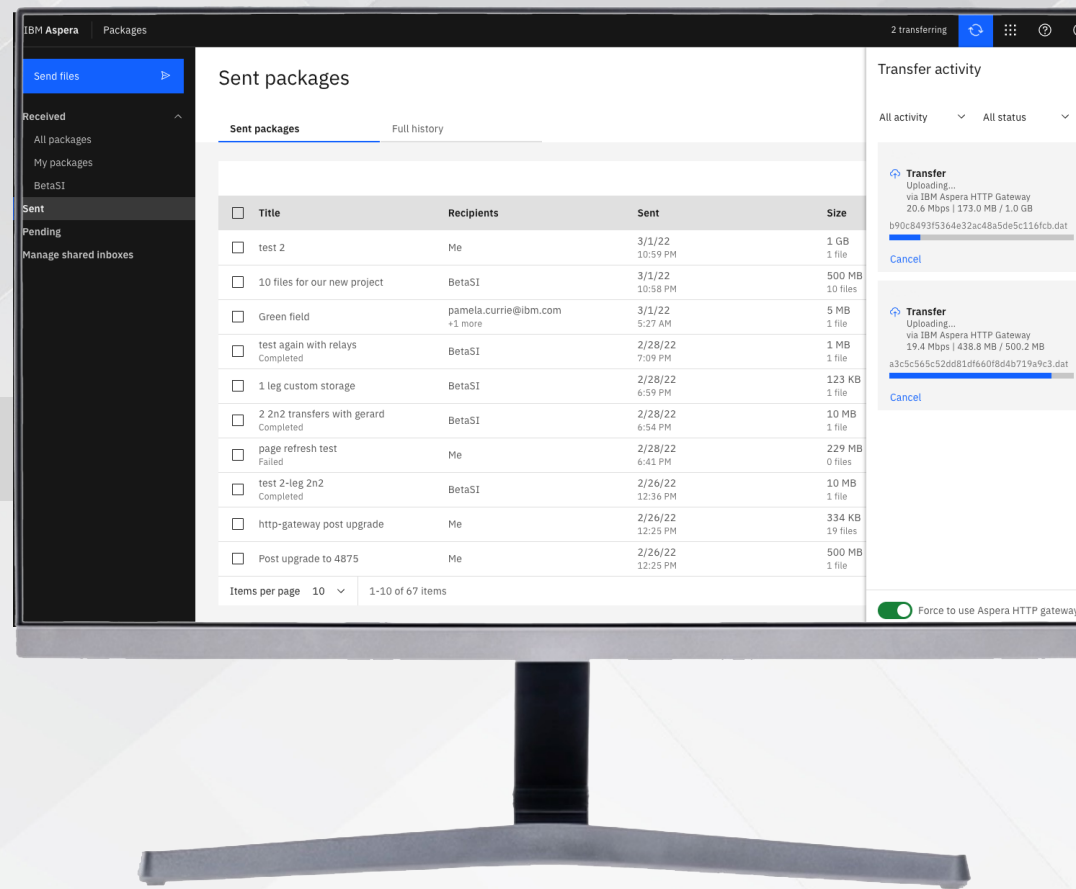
IBM Aspera Packages

2 transferring

Send files

Received
All packages
My packages
BetaSI
Sent
Pending
Manage shared inboxes

Sent packages

Sent packages Full history

| Title | Recipients | Sent | Size |
|---|---|---|---|
| test 2 | Me | 3/1/22 10:59 PM | 1 GB 1 file |
| 10 files for our new project | BetaSI | 3/1/22 10:58 PM | 500 MB 10 files |
| Green field | pamela.currie@ibm.com +1 more | 3/1/22 5:27 AM | 5 MB 1 file |
| test again with relays Completed | BetaSI | 2/28/22 7:09 PM | 1 MB 1 file |
| 1 leg custom storage | BetaSI | 2/28/22 6:59 PM | 123 KB 1 file |
| 2 2n2 transfers with gerard Completed | BetaSI | 2/28/22 6:54 PM | 10 MB 1 file |
| page refresh test Failed | Me | 2/28/22 6:41 PM | 229 MB 0 files |
| test 2-leg 2n2 Completed | BetaSI | 2/26/22 12:36 PM | 10 MB 1 file |
| http-gateway post upgrade | Me | 2/26/22 12:25 PM | 334 KB 19 files |
| Post upgrade to 4875 | Me | 2/26/22 12:25 PM | 500 MB 1 file |

Items per page 10 1-10 of 67 items

Transfer activity

All activity All status

Transfer
Uploading...
via IBM Aspera HTTP Gateway
20.6 Mbps | 173.0 MB / 1.0 GB
b90c8493f5364e32ac48a5de5c116fcb.dat
Cancel

Transfer
Uploading...
via IBM Aspera HTTP Gateway
19.4 Mbps | 438.8 MB / 500.2 MB
a3c5c565c52dd81df660f8d4b719a9c3.dat
Cancel

Force to use Aspera HTTP gateway